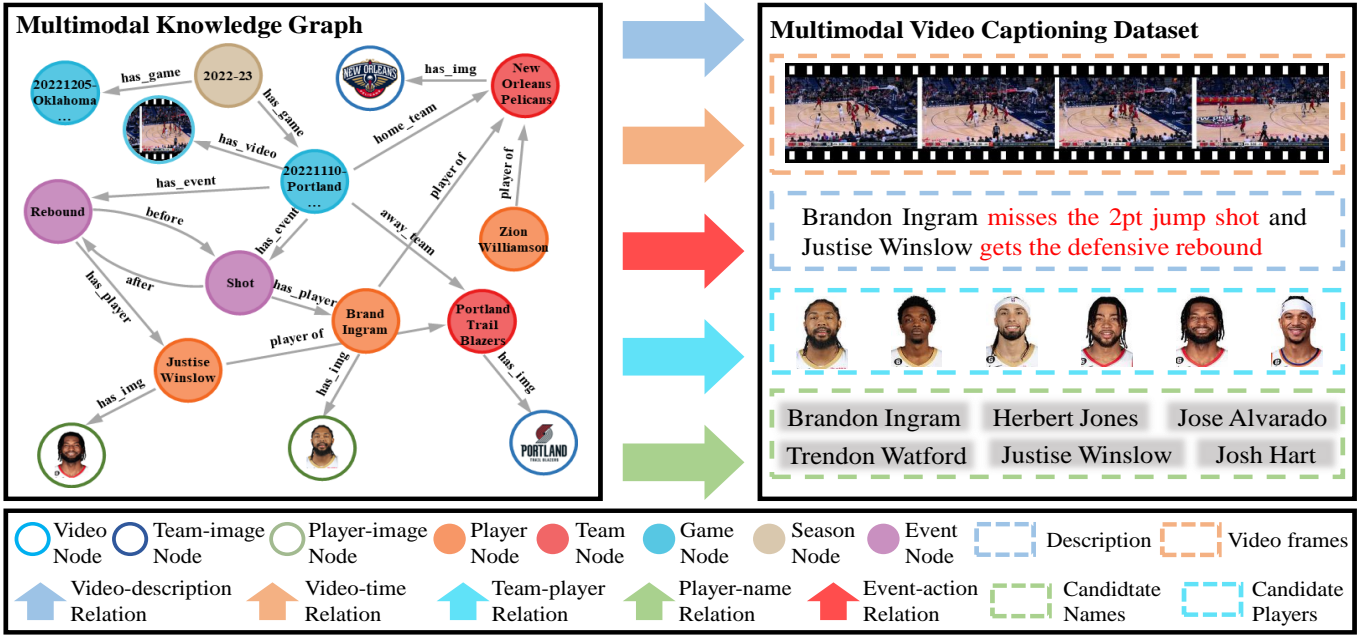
Multimodal Knowledge Graph

20221205-Oklahoma …

has_game

2022-23

has_game

has_img

NEW ORLEANS

New Orleans Pelicans

has_video

home_team

player of

has_event

20221110-Portland …

player of

Rebound

before

has_event

away_team

Zion Williamson

after

Shot

has_player

has_player

Brand Ingram

Portland Trail Blazers

player of

Justise Winslow

has_img

has_img

has_img

has_img

PORTLAND

Multimodal Video Captioning Dataset

Brandon Ingram misses the 2pt jump shot and Justise Winslow gets the defensive rebound

Brandon Ingram

Herbert Jones

Jose Alvarado

Trendon Watford

Justise Winslow

Josh Hart

Video Node

Team-image Node

Player-image Node

Player Node

Team Node

Game Node

Season Node

Event Node

Description

Video frames

Video-description Relation

Video-time Relation

Team-player Relation

Player-name Relation

Event-action Relation

Candidtate Names

Candidate Players